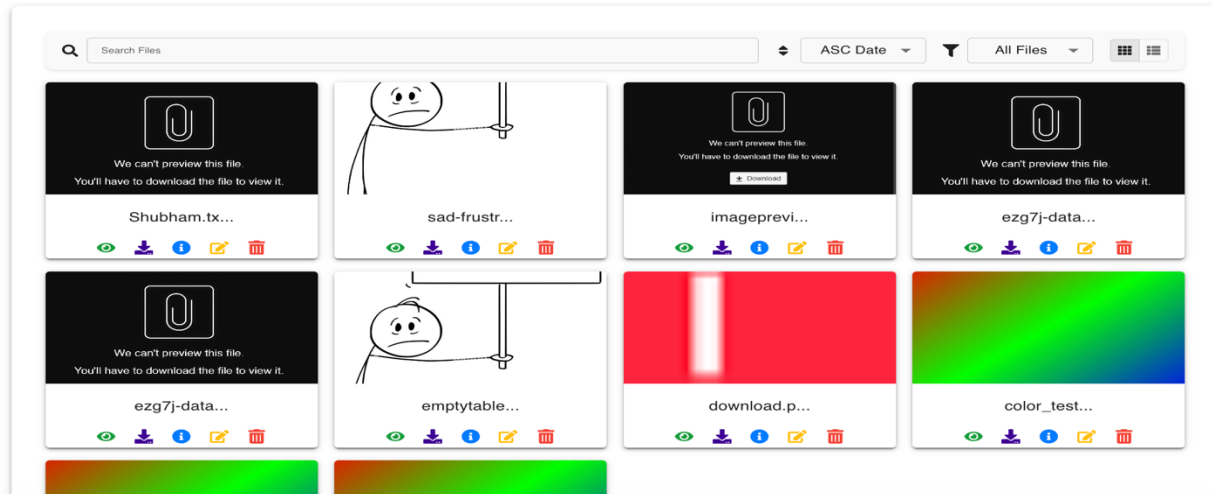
Search Files

ASC Date

All Files

We can't preview this file.
You'll have to download the file to view it.

Shubham.tx...

sad-frustr...

We can't preview this file.
You'll have to download the file to view it.
Download

imageprevi...

We can't preview this file.
You'll have to download the file to view it.

ezg7j-data...

We can't preview this file.
You'll have to download the file to view it.

ezg7j-data...

emptytable...

download.p...

color_test...